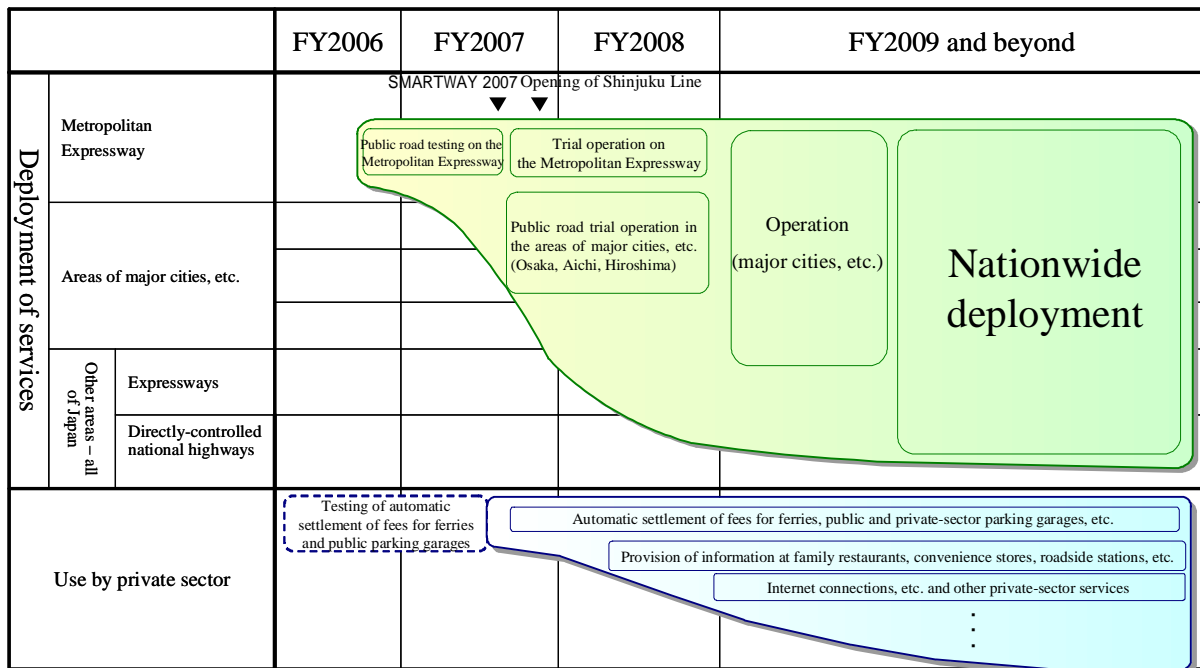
| | | FY2006 | FY2007 | FY2008 | FY2009 and beyond |
|---|---|---|---|---|---|

SMARTWAY 2007 Opening of Shinjuku Line

Deployment of services

Metropolitan Expressway

Areas of major cities, etc.

Other areas – all of Japan

Expressways

Directly-controlled national highways

Public road testing on the Metropolitan Expressway

Trial operation on the Metropolitan Expressway

Public road trial operation in the areas of major cities, etc. (Osaka, Aichi, Hiroshima)

Operation (major cities, etc.)

Nationwide deployment

Use by private sector

Testing of automatic settlement of fees for ferries and public parking garages

Automatic settlement of fees for ferries, public and private-sector parking garages, etc.

Provision of information at family restaurants, convenience stores, roadside stations, etc.

Internet connections, etc. and other private-sector services

⋮